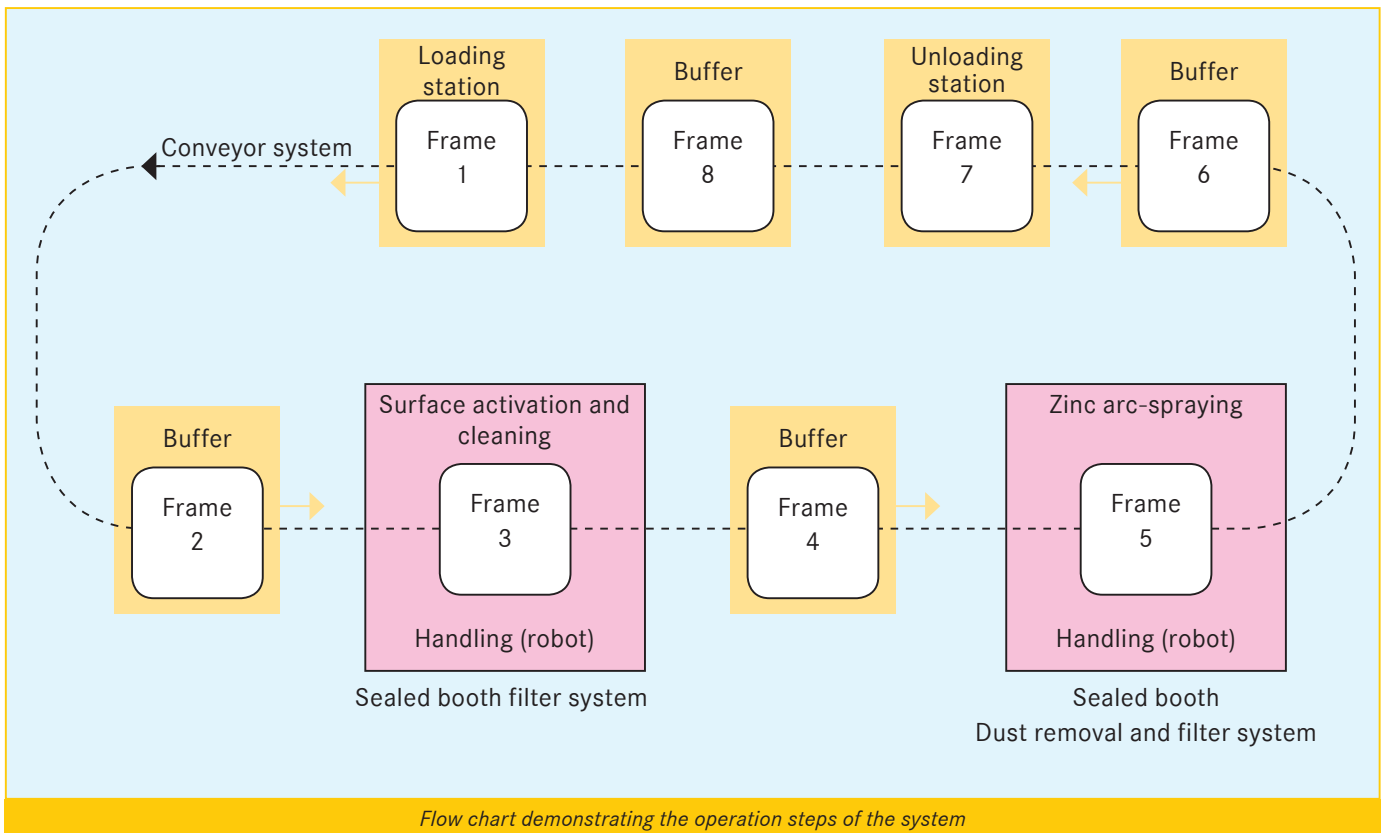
Loading station

Frame 1

Buffer

Frame 8

Unloading station

Frame 7

Buffer

Frame 6

Conveyor system

Buffer

Frame 2

Surface activation and cleaning

Frame 3

Handling (robot)

Sealed booth filter system

Buffer

Frame 4

Zinc arc-spraying

Frame 5

Handling (robot)

Sealed booth
Dust removal and filter system

Flow chart demonstrating the operation steps of the system